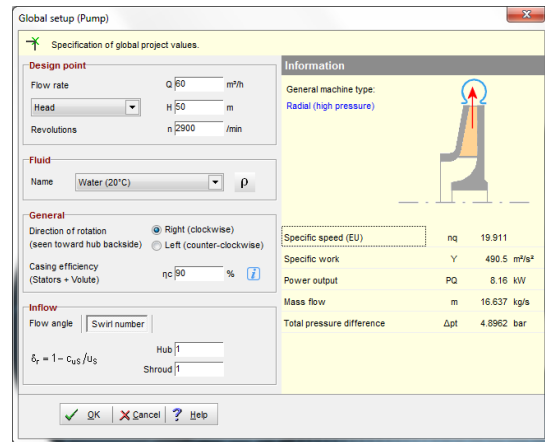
Global setup (Pump)

Specification of global project values.

Design point

Flow rate Q 60 m³/h

Head H 50 m

Revolutions n 2900 /min

Fluid

Name Water (20°C) ρ

General

Direction of rotation (seen toward hub backside)

Right (clockwise)

Left (counter-clockwise)

Casing efficiency (Stators + Volute) ηc 90 % i

Inflow

Flow angle | Swirl number

$\delta_r = 1 - c_{u s}/u_s$

Hub 1

Shroud 1

OK Cancel Help

Information

General machine type:

Radial (high pressure)

| | | | |
|---|---|---|---|
| Specific speed (EU) | nq | 19.911 | |
| Specific work | Y | 490.5 | m²/s² |
| Power output | PQ | 8.16 | kW |
| Mass flow | m | 16.637 | kg/s |
| Total pressure difference | Δpt | 4.8962 | bar |